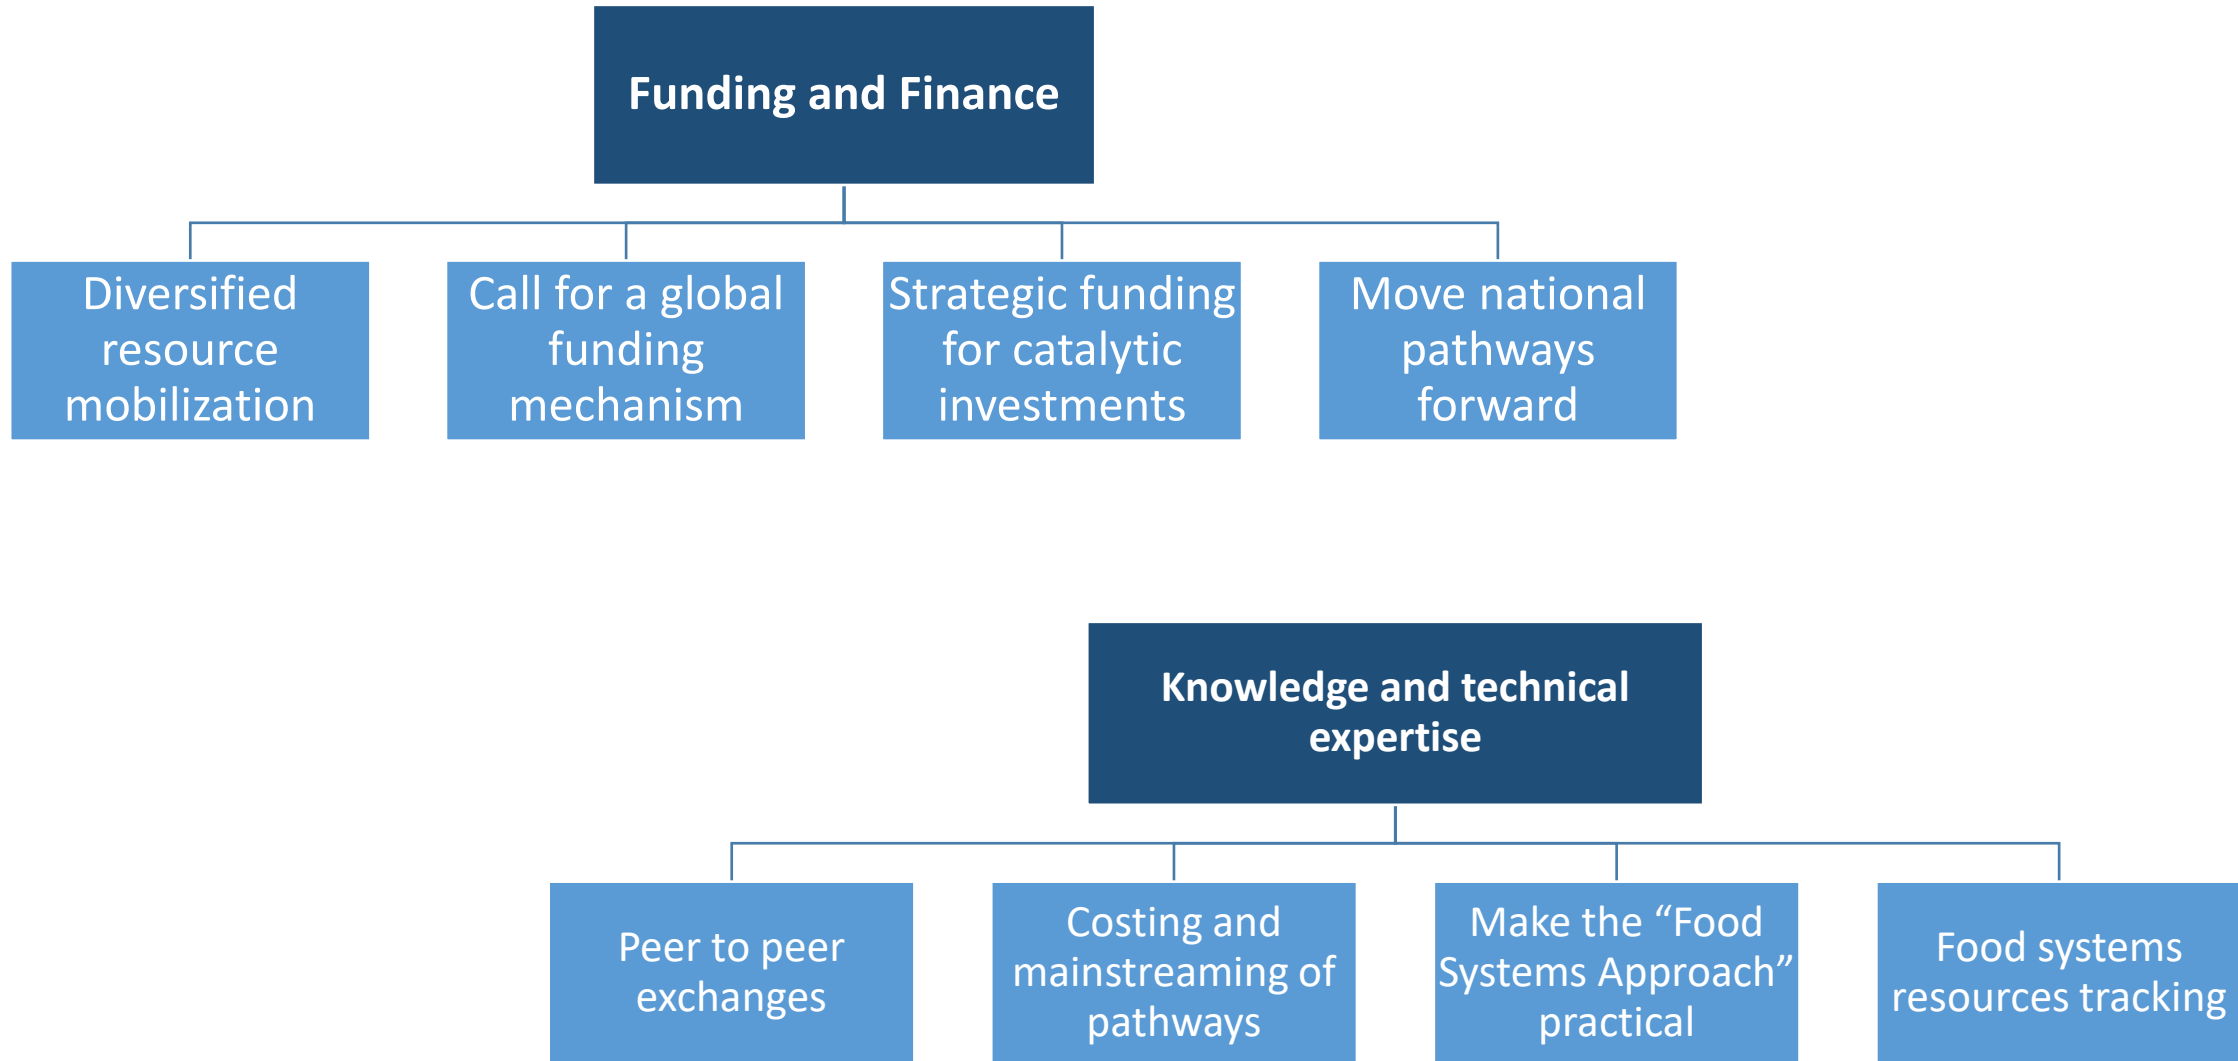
Funding and Finance

Diversified resource mobilization

Call for a global funding mechanism

Strategic funding for catalytic investments

Move national pathways forward

Knowledge and technical expertise

Peer to peer exchanges

Costing and mainstreaming of pathways

Make the “Food Systems Approach” practical

Food systems resources tracking